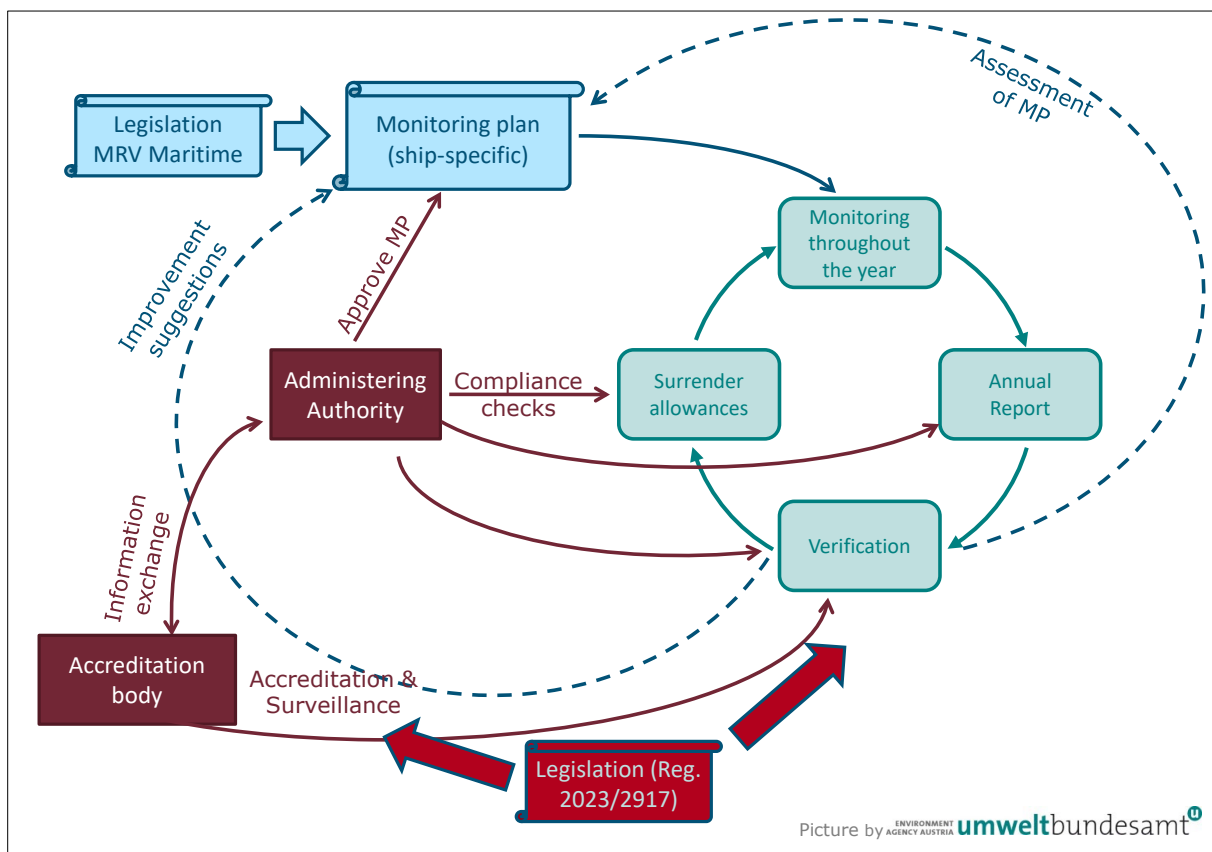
Legislation MRV Maritime

Monitoring plan (ship-specific)

Assessment of MP

Improvement suggestions

Approve MP

Monitoring throughout the year

Administering Authority

Compliance checks

Surrender allowances

Annual Report

Verification

Information exchange

Accreditation body

Accreditation & Surveillance

Legislation (Reg. 2023/2917)

Picture by ENVIRONMENT AGENCY AUSTRIA umweltbundesamt